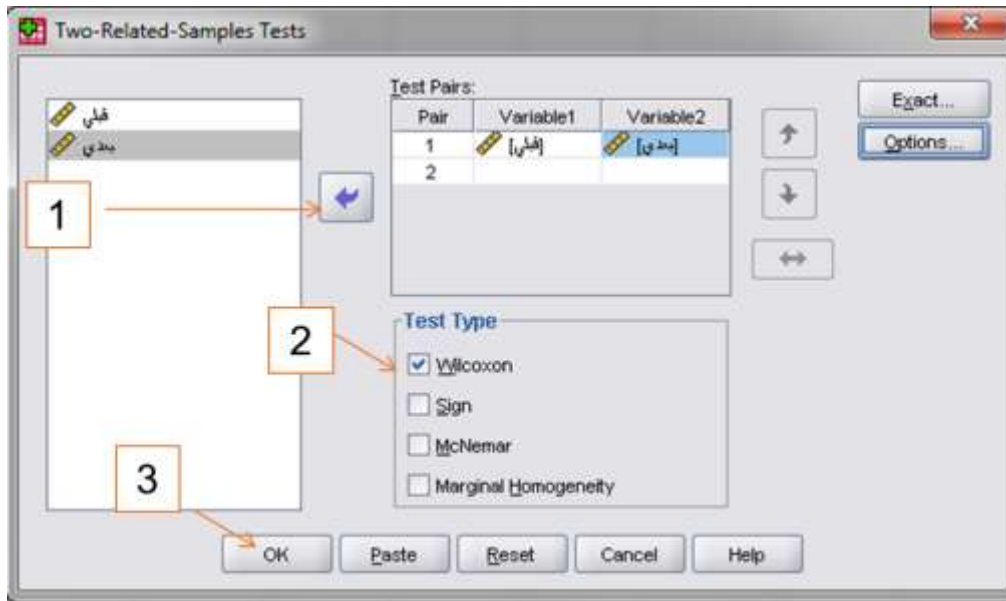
Two-Related-Samples Tests

قبلي
بعدي

Test Pairs:

| Pair | Variable1 | Variable2 |
|---|---|---|
| 1 | [قبلي] | [بعدي] |
| 2 | | |

Exact...
Options...

1

2

Test Type
Wilcoxon
Sign
McNemar
Marginal Homogeneity

3

OK
Paste
Reset
Cancel
Help